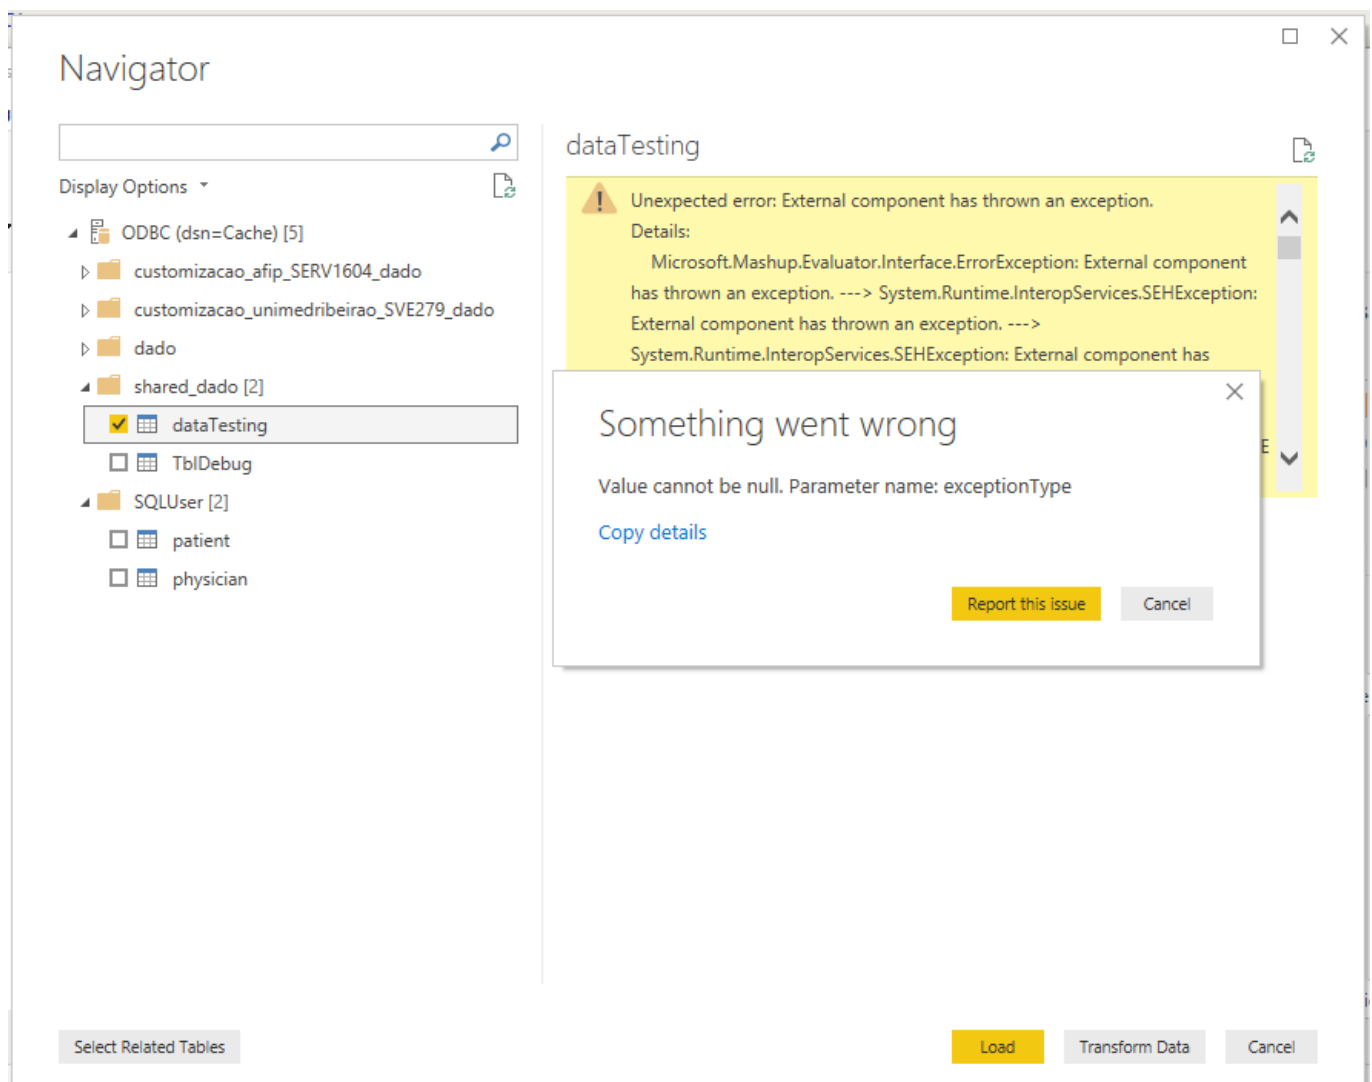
Navigator

Display Options

ODBC (dsn=Cache) [5]

customizacao_afip_SERV1604_dado

customizacao_unimedribeirao_SVE279_dado

dado

shared_dado [2]

dataTesting

TblDebug

SQLUser [2]

patient

physician

dataTesting

Unexpected error: External component has thrown an exception.
Details:
Microsoft.Mashup.Evaluator.Interface.ErrorException: External component has thrown an exception. ---> System.Runtime.InteropServices.SEHException: External component has thrown an exception. ---> System.Runtime.InteropServices.SEHException: External component has

Something went wrong

Value cannot be null. Parameter name: exceptionType

Copy details

Report this issue

Cancel

Select Related Tables

Load

Transform Data

Cancel